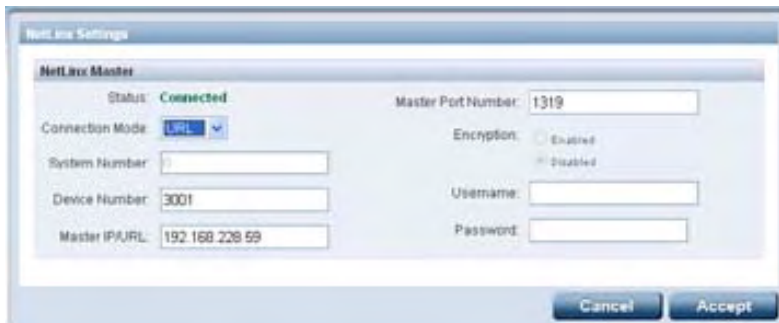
NetLinx Settings

NetLinx Master

Status: Connected

Connection Mode: URL

System Number: 0

Device Number: 3001

Master IP/URL: 192.168.228.59

Master Port Number: 1319

Encryption: Enabled

Disabled

Username:

Password:

Cancel

Accept